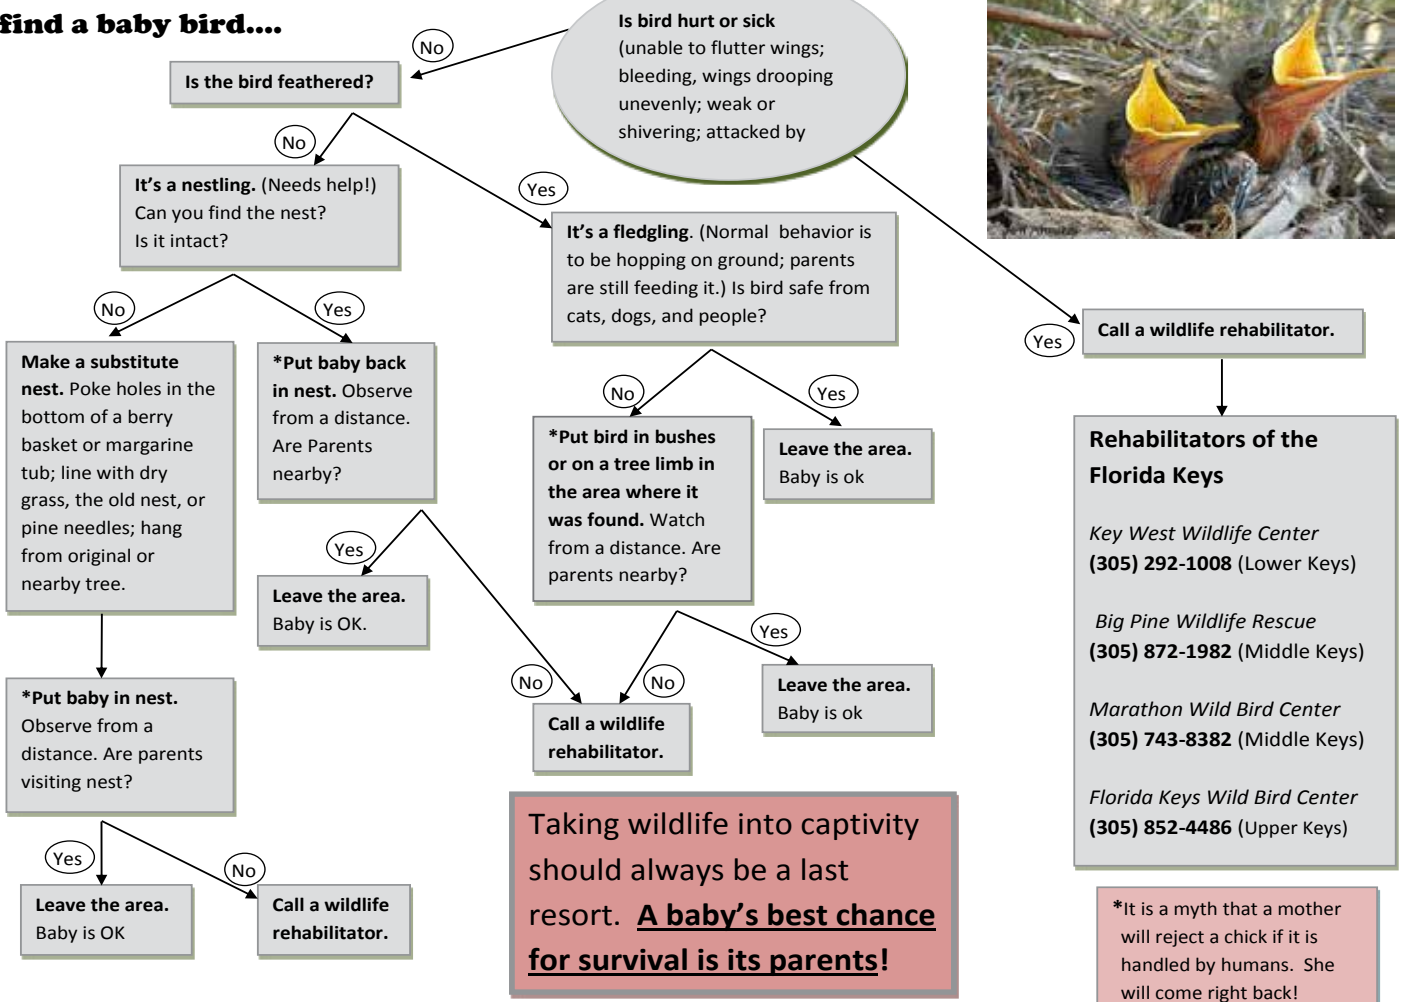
find a baby bird....

Is bird hurt or sick (unable to flutter wings; bleeding, wings drooping unevenly; weak or shivering; attacked by

No

Is the bird feathered?

No

It's a nestling. (Needs help!) Can you find the nest? Is it intact?

Yes

It's a fledgling. (Normal behavior is to be hopping on ground; parents are still feeding it.) Is bird safe from cats, dogs, and people?

Yes

Call a wildlife rehabilitator.

No

Make a substitute nest. Poke holes in the bottom of a berry basket or margarine tub; line with dry grass, the old nest, or pine needles; hang from original or nearby tree.

Yes

*Put baby back in nest. Observe from a distance. Are Parents nearby?

No

*Put bird in bushes or on a tree limb in the area where it was found. Watch from a distance. Are parents nearby?

Yes

Leave the area. Baby is ok

Rehabilitators of the Florida Keys

Key West Wildlife Center
(305) 292-1008 (Lower Keys)

Big Pine Wildlife Rescue
(305) 872-1982 (Middle Keys)

Marathon Wild Bird Center
(305) 743-8382 (Middle Keys)

Florida Keys Wild Bird Center
(305) 852-4486 (Upper Keys)

Yes

Leave the area. Baby is OK.

No

No

Call a wildlife rehabilitator.

Yes

Leave the area. Baby is ok

*Put baby in nest. Observe from a distance. Are parents visiting nest?

Yes

Leave the area. Baby is OK

No

Call a wildlife rehabilitator.

Taking wildlife into captivity should always be a last resort. A baby's best chance for survival is its parents!

*It is a myth that a mother will reject a chick if it is handled by humans. She will come right back!